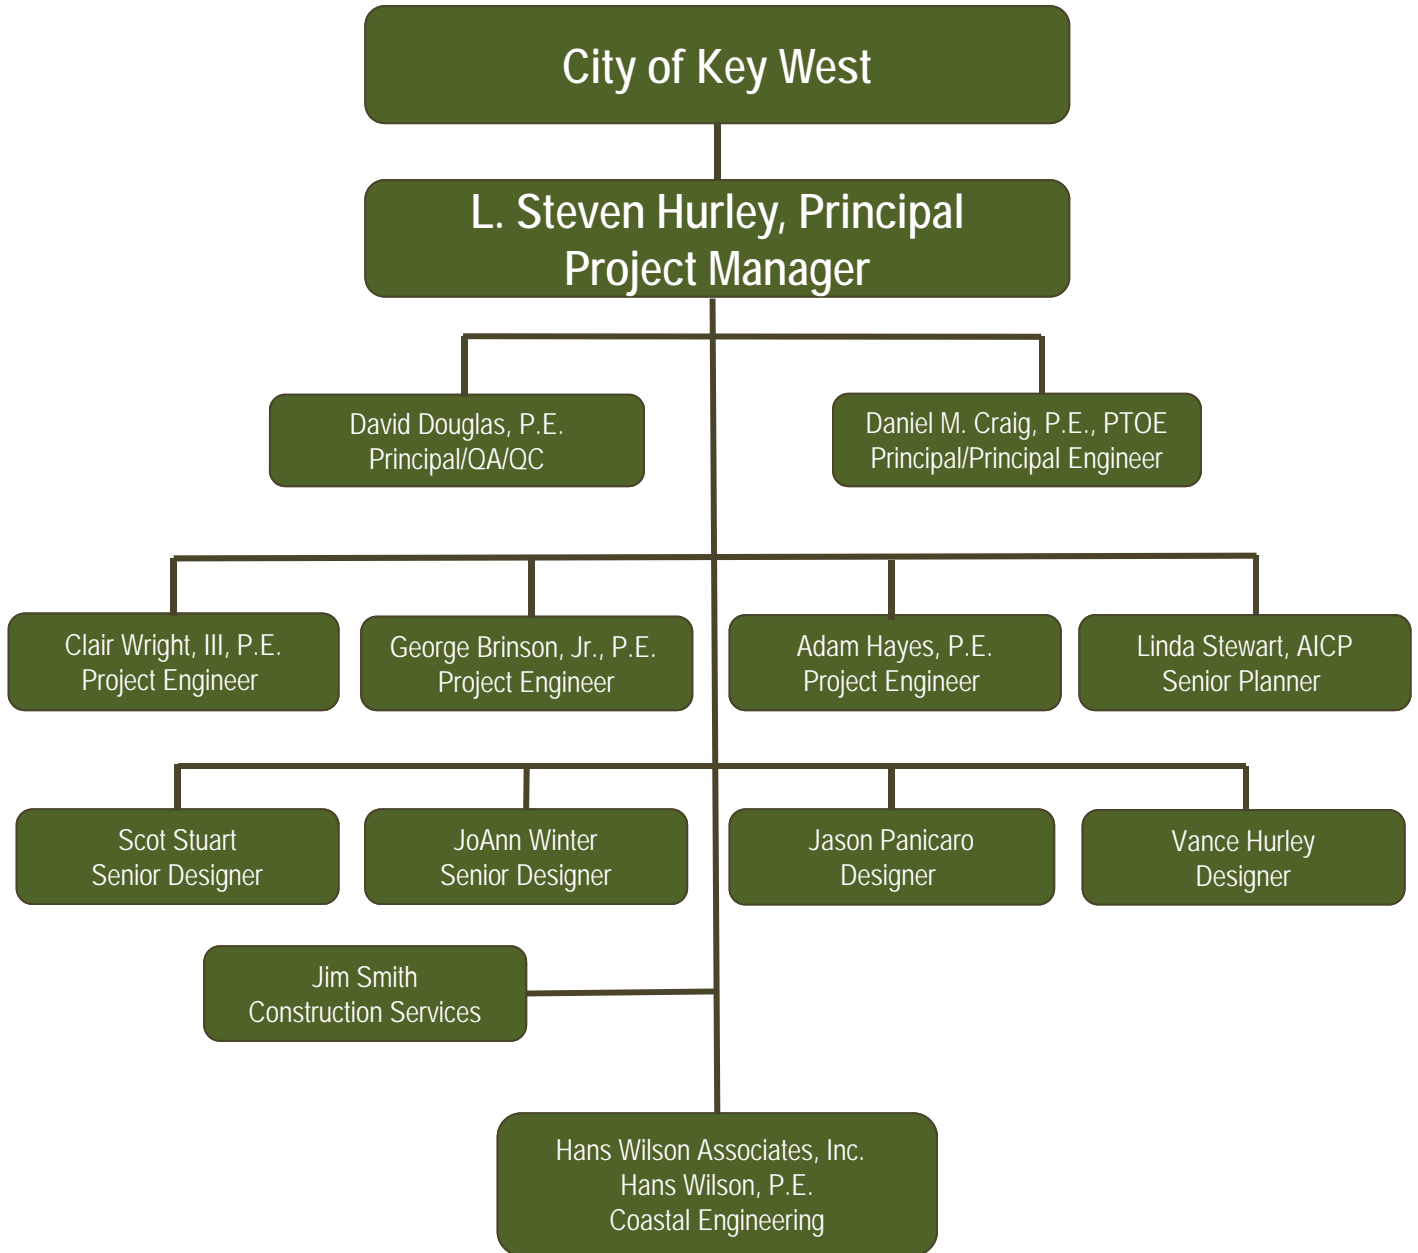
City of Key West

L. Steven Hurley, Principal
Project Manager

David Douglas, P.E.
Principal/QA/QC

Daniel M. Craig, P.E., PTOE
Principal/Principal Engineer

Clair Wright, III, P.E.
Project Engineer

George Brinson, Jr., P.E.
Project Engineer

Adam Hayes, P.E.
Project Engineer

Linda Stewart, AICP
Senior Planner

Scot Stuart
Senior Designer

JoAnn Winter
Senior Designer

Jason Panicaro
Designer

Vance Hurley
Designer

Jim Smith
Construction Services

Hans Wilson Associates, Inc.
Hans Wilson, P.E.
Coastal Engineering